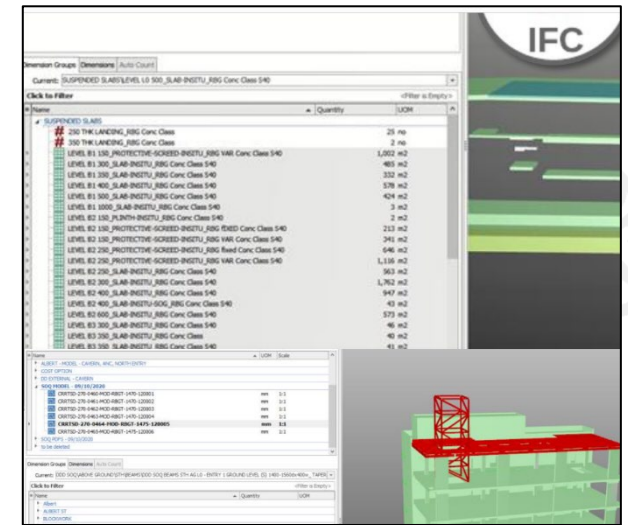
IFC

Dimension Groups | Dimensions | Auto Count

Current: SUSPENDED SLABS\LEVEL L0 500_SLAB-INSITU_RBG Conc Class S40

Click to Filter <Filter is Empty>

| Name | Quantity | UOM |
|---|---|---|
| SUSPENDED SLABS | | |
| 250 THK LANDING_RBG Conc Class | 25 | no |
| 350 THK LANDING_RBG Conc Class | 2 | no |
| LEVEL B1 150_PROTECTIVE-SCREED-INSITU_RBG VAR Conc Class S40 | 1,002 | m2 |
| LEVEL B1 300_SLAB-INSITU_RBG Conc Class S40 | 485 | m2 |
| LEVEL B1 350_SLAB-INSITU_RBG Conc Class S40 | 332 | m2 |
| LEVEL B1 400_SLAB-INSITU_RBG Conc Class S40 | 578 | m2 |
| LEVEL B1 500_SLAB-INSITU_RBG Conc Class S40 | 424 | m2 |
| LEVEL B1 1000_SLAB-INSITU_RBG Conc Class S40 | 3 | m2 |
| LEVEL B2 150_PLINTH-INSITU_RBG Conc Class S40 | 2 | m2 |
| LEVEL B2 150_PROTECTIVE-SCREED-INSITU_RBG fixed Conc Class S40 | 213 | m2 |
| LEVEL B2 150_PROTECTIVE-SCREED-INSITU_RBG VAR Conc Class S40 | 241 | m2 |
| LEVEL B2 250_PROTECTIVE-SCREED-INSITU_RBG fixed Conc Class S40 | 646 | m2 |
| LEVEL B2 250_PROTECTIVE-SCREED-INSITU_RBG VAR Conc Class S40 | 1,116 | m2 |
| LEVEL B2 250_SLAB-INSITU_RBG Conc Class S40 | 563 | m2 |
| LEVEL B2 300_SLAB-INSITU_RBG Conc Class S40 | 1,762 | m2 |
| LEVEL B2 400_SLAB-INSITU_RBG Conc Class S40 | 947 | m2 |
| LEVEL B2 400_SLAB-INSITU-SOG_RBG Conc Class S40 | 43 | m2 |
| LEVEL B2 600_SLAB-INSITU_RBG Conc Class S40 | 573 | m2 |
| LEVEL B3 300_SLAB-INSITU_RBG Conc Class S40 | 46 | m2 |
| LEVEL B3 350_SLAB-INSITU_RBG Conc Class | 40 | m2 |
| LEVEL B3 350_SLAB-INSITU_RBG Conc Class S40 | 41 | m2 |

| Name | UOM | Scale |
|---|---|---|
| ALBERT - MODEL - CAVERN, ANC, NORTH ENTRY | | |
| COST OPTION | | |
| DD EXTERNAL - CAVERN | | |
| SOQ MODEL - 09/10/2020 | | |
| CRRTSD-270-0460-MOD-RBGT-1470-120001 | mm | 1:1 |
| CRRTSD-270-0462-MOD-RBGT-1475-120002 | mm | 1:1 |
| CRRTSD-270-0463-MOD-RBGT-1475-120003 | mm | 1:1 |
| CRRTSD-270-0462-MOD-RBGT-1475-120004 | mm | 1:1 |
| CRRTSD-270-0464-MOD-RBGT-1475-120005 | mm | 1:1 |
| CRRTSD-270-0465-MOD-RBGT-1475-120006 | mm | 1:1 |
| SOQ PDFS - 09/10/2020 | | |
| SCIA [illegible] | | |

Dimension Groups | Dimensions | Auto Count

Current: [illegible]

Click to Filter <Filter is Empty>

| Name | Quantity | UOM |
|---|---|---|
| Albert | | |
| ALBERT ST | | |
| BLOCKWORK | | |